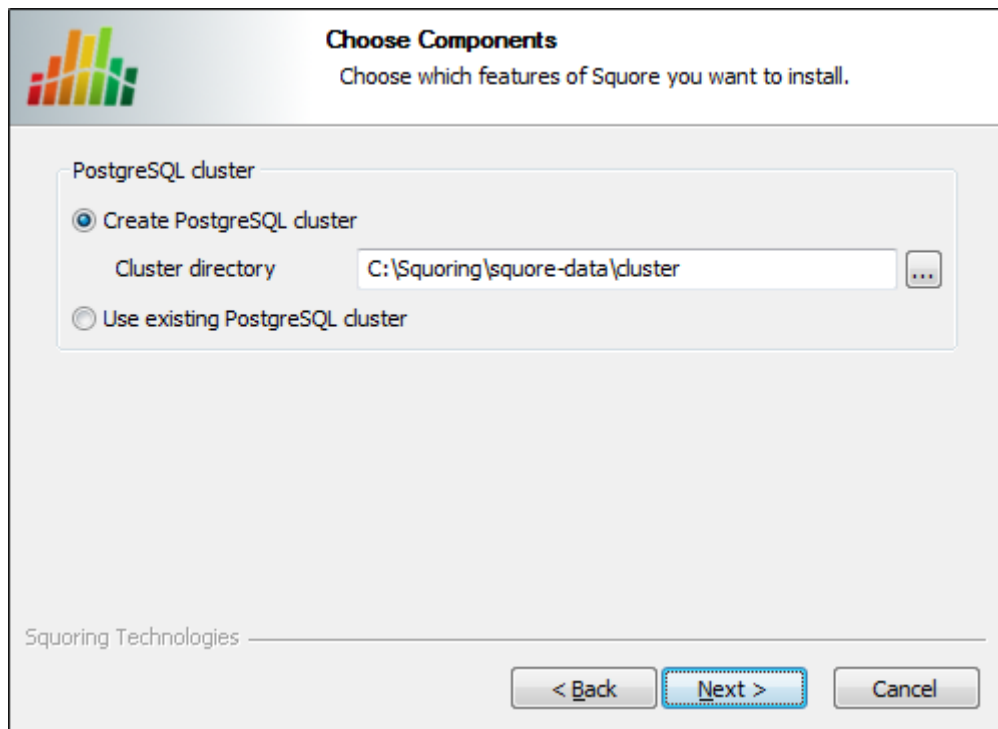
Choose Components
Choose which features of Squore you want to install.

PostgreSQL cluster

Create PostgreSQL cluster

Cluster directory C:\Squoring\squore-data\cluster ...

Use existing PostgreSQL cluster

Squoring Technologies

< Back Next > Cancel